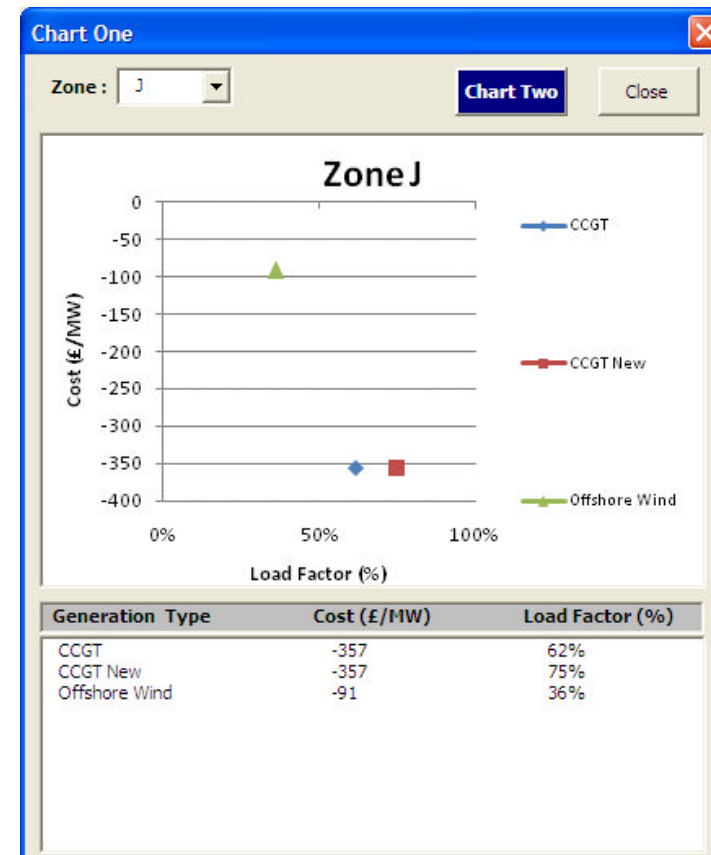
Chart One

Zone : J

Chart Two

Close

Zone J

0
-50
-100
-150
-200
-250
-300
-350
-400

Cost (£/MW)

0%
50%
100%

Load Factor (%)

CCGT
CCGT New
Offshore Wind

| Generation Type | Cost (£/MW) | Load Factor (%) |
|---|---|---|
| CCGT | -357 | 62% |
| CCGT New | -357 | 75% |
| Offshore Wind | -91 | 36% |